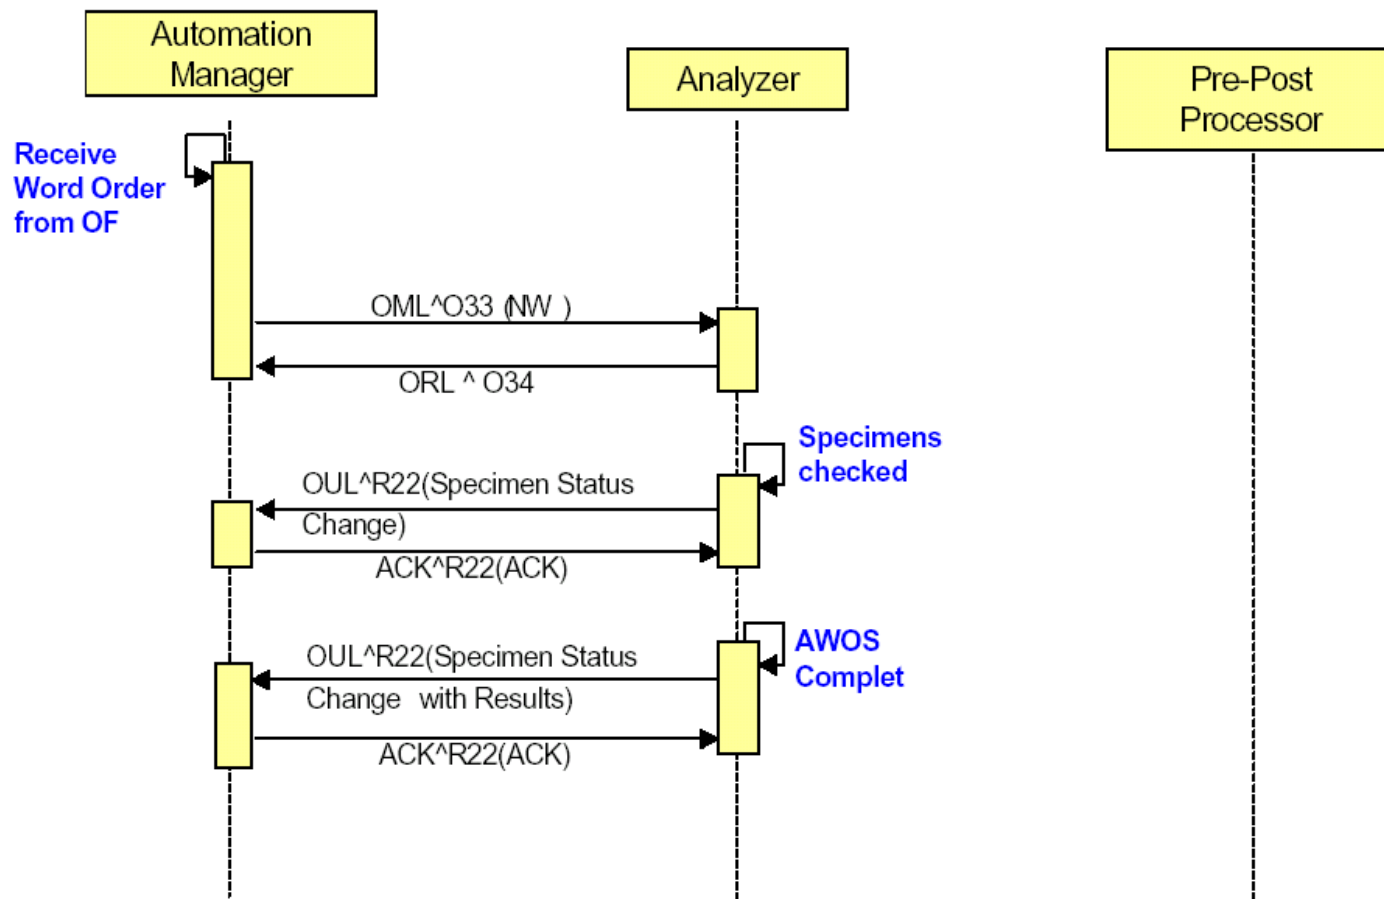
Automation Manager

Analyzer

Pre-Post Processor

Receive Word Order from OF

OML^O33 (NW )

ORL ^ O34

Specimens checked

OUL^R22(Specimen Status Change)

ACK^R22(ACK)

AWOS Complet

OUL^R22(Specimen Status Change with Results)

ACK^R22(ACK)